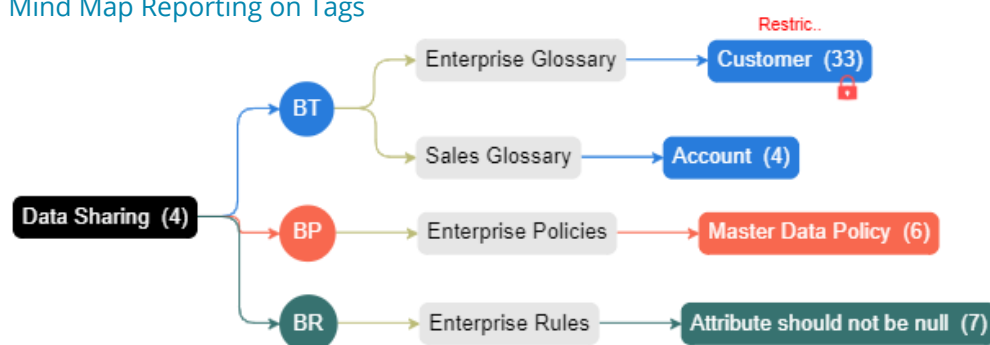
Mind Map Reporting on Tags

Restric..

Data Sharing (4)

BT

Enterprise Glossary

Customer (33)

Sales Glossary

Account (4)

BP

Enterprise Policies

Master Data Policy (6)

BR

Enterprise Rules

Attribute should not be null (7)